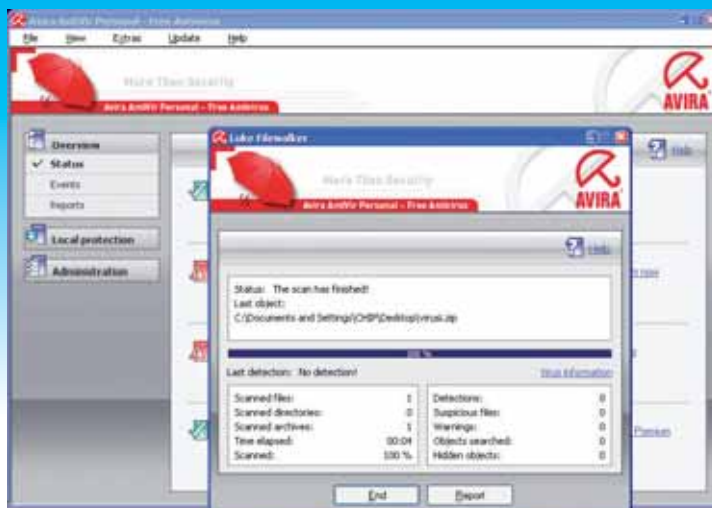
Avira AntiVir Personal - Free Antivirus

File View Extras Update Help

More Than Security

Avira AntiVir Personal – Free Antivirus

AVIRA

Overview

Status

Events

Reports

Local protection

Administration

Help

Luke Filewalker

More Than Security

Avira AntiVir Personal – Free Antivirus

AVIRA

Help

Status: The scan has finished!
Last object:
C:\Documents and Settings\CHIP\Desktop\virus.zip

100 %

Last detection: No detection!

Virus information

| Scanned files: | 1 | Detections: | 0 |
|---|---|---|---|
| Scanned directories: | 0 | Suspicious files: | 0 |
| Scanned archives: | 1 | Warnings: | 0 |
| Time elapsed: | 00:04 | Objects searched: | 0 |
| Scanned: | 100 % | Hidden objects: | 0 |

End

Report

Premium